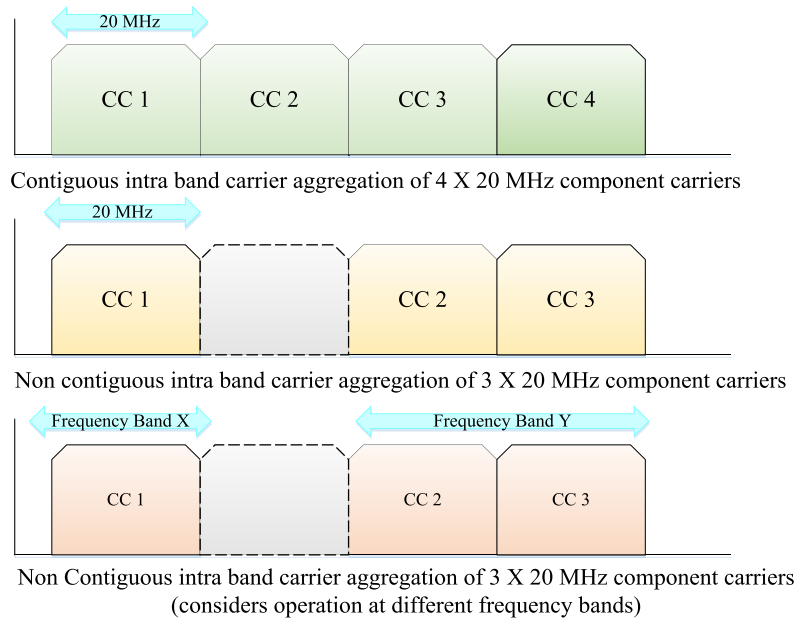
20 MHz

CC 1 CC 2 CC 3 CC 4

Contiguous intra band carrier aggregation of 4 X 20 MHz component carriers

20 MHz

CC 1 CC 2 CC 3

Non contiguous intra band carrier aggregation of 3 X 20 MHz component carriers

Frequency Band X Frequency Band Y

CC 1 CC 2 CC 3

Non Contiguous intra band carrier aggregation of 3 X 20 MHz component carriers (considers operation at different frequency bands)